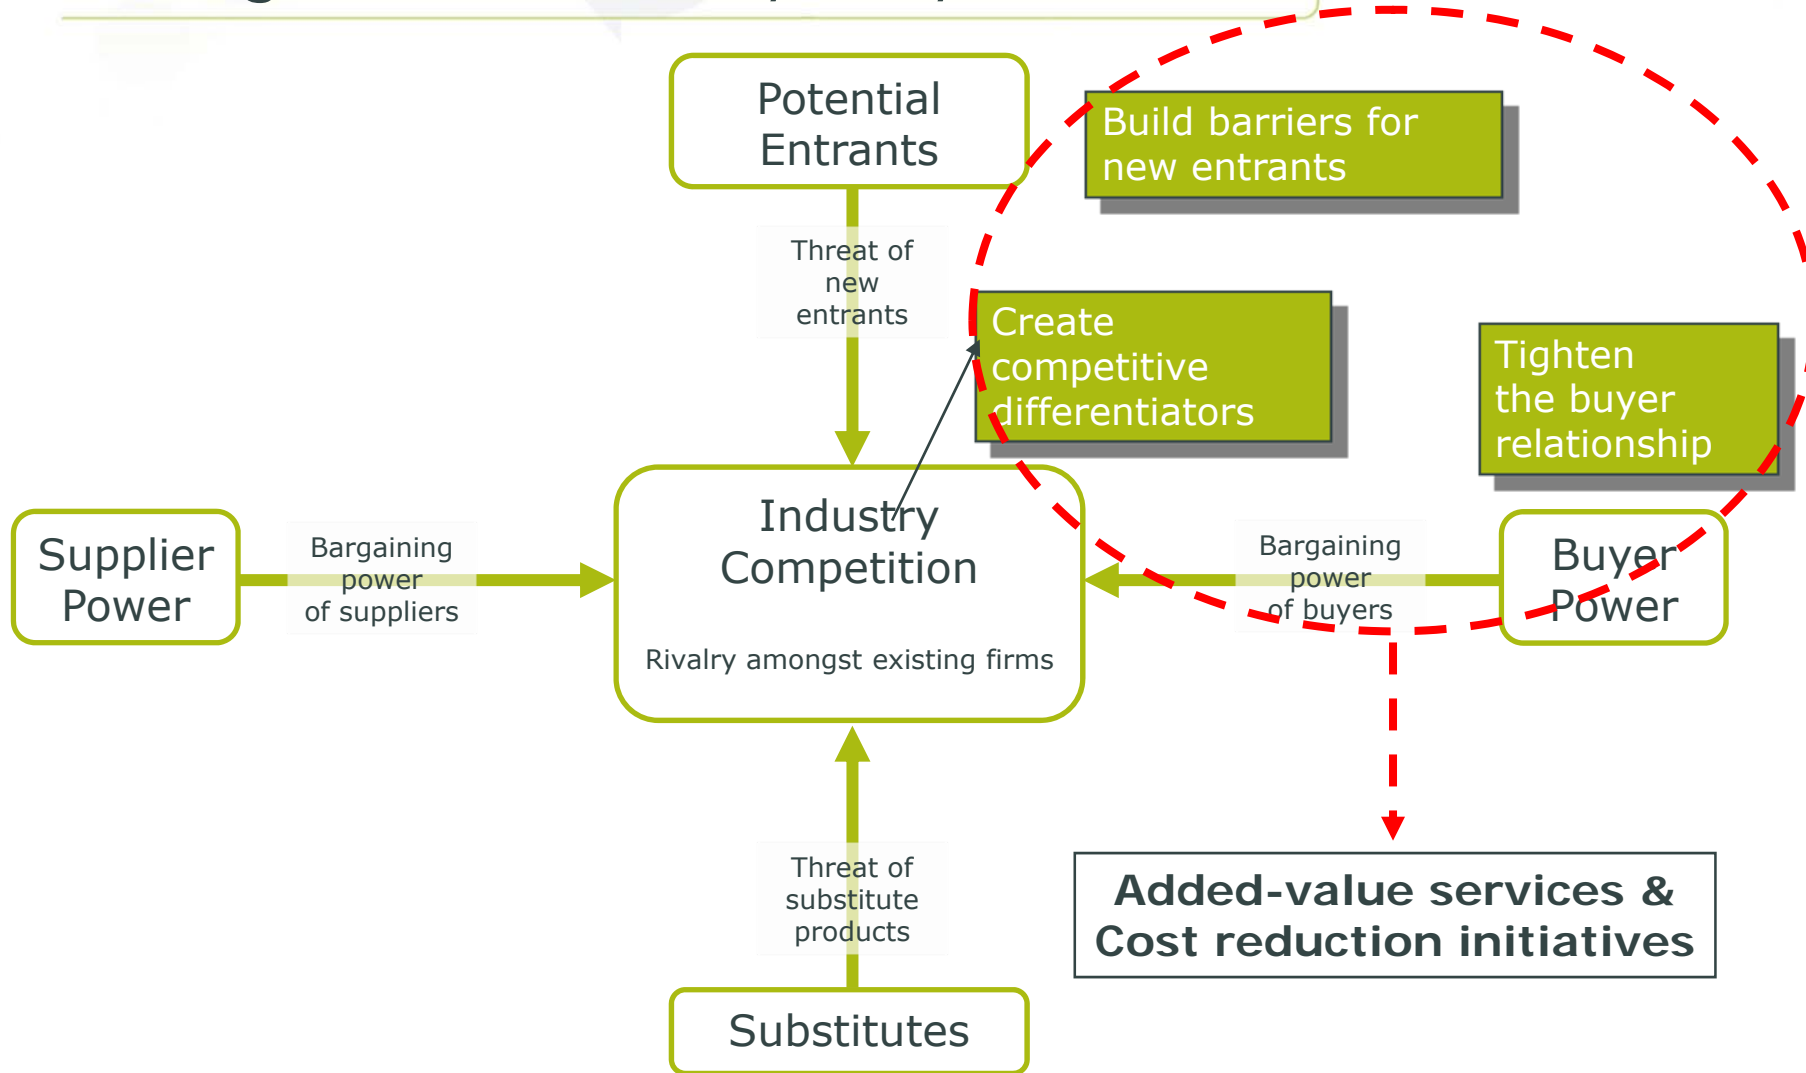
Potential Entrants

Build barriers for new entrants

Threat of new entrants

Create competitive differentiators

Tighten the buyer relationship

Supplier Power

Bargaining power of suppliers

Industry Competition

Rivalry amongst existing firms

Bargaining power of buyers

Buyer Power

Threat of substitute products

Added-value services & Cost reduction initiatives

Substitutes